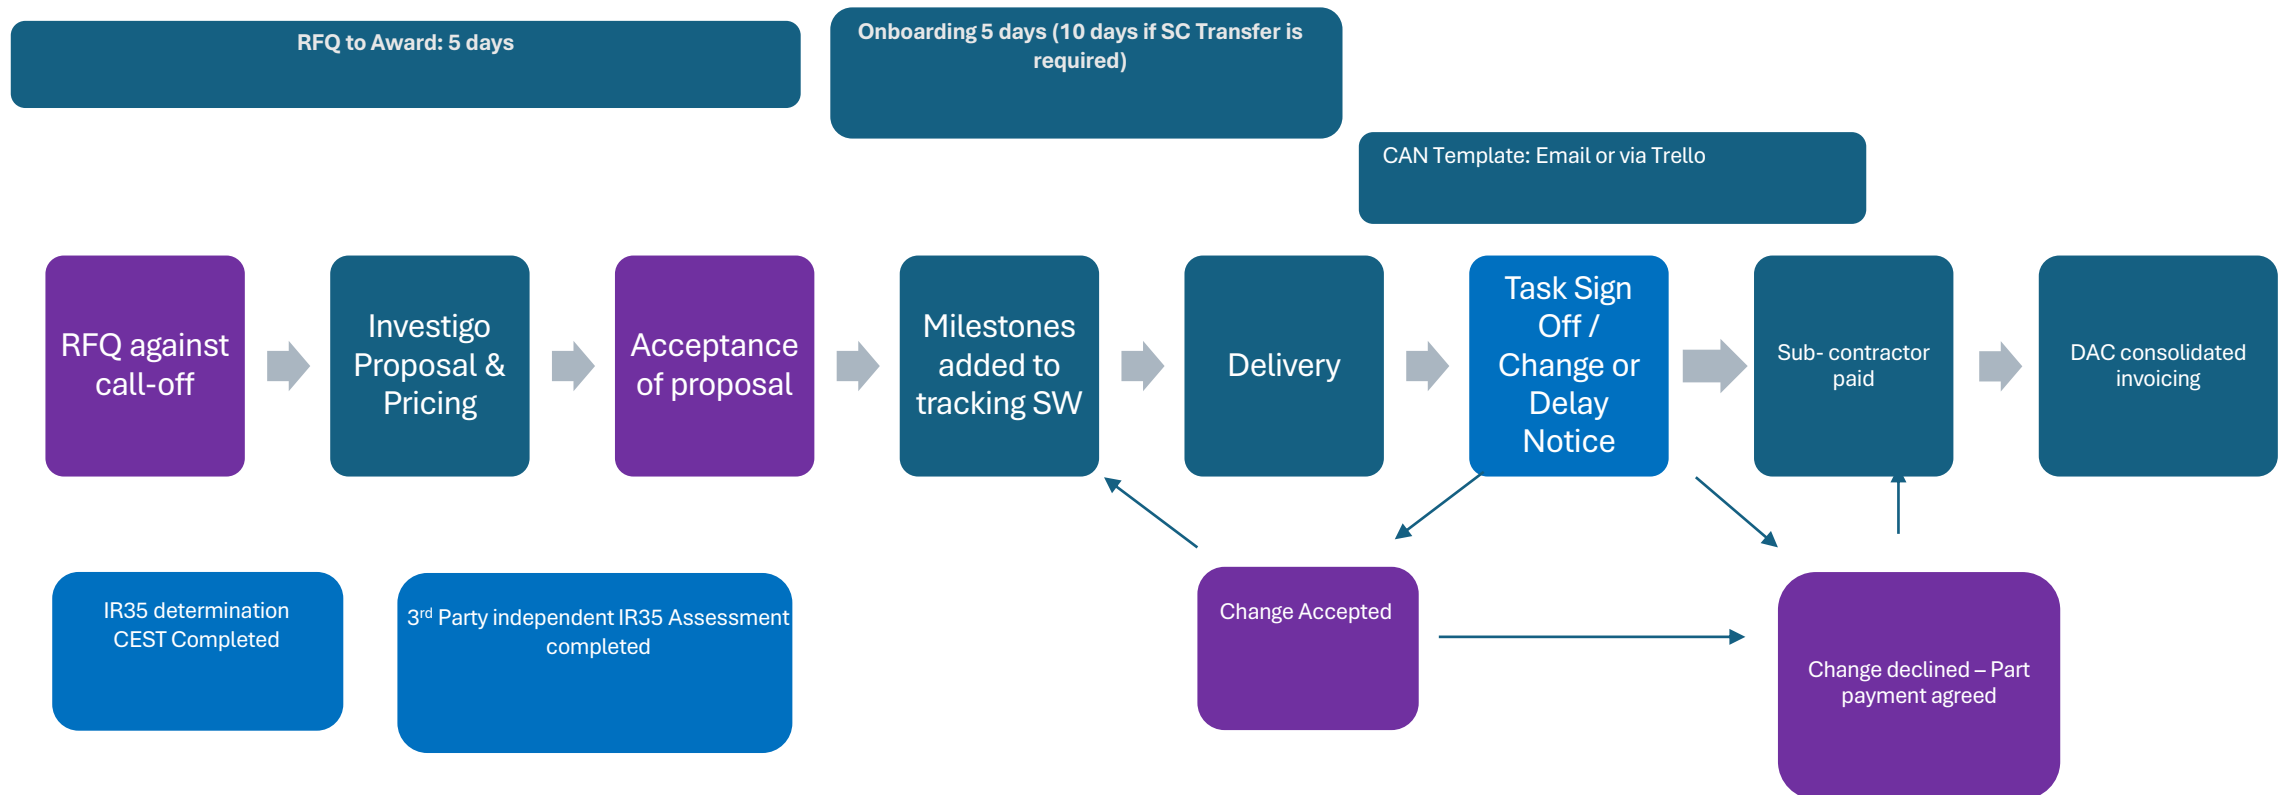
RFQ to Award: 5 days

Onboarding 5 days (10 days if SC Transfer is required)

CAN Template: Email or via Trello

RFQ against call-off

Investigo Proposal & Pricing

Acceptance of proposal

Milestones added to tracking SW

Delivery

Task Sign Off / Change or Delay Notice

Sub- contractor paid

DAC consolidated invoicing

IR35 determination CEST Completed

3$^{rd}$ Party independent IR35 Assessment completed

Change Accepted

Change declined – Part payment agreed